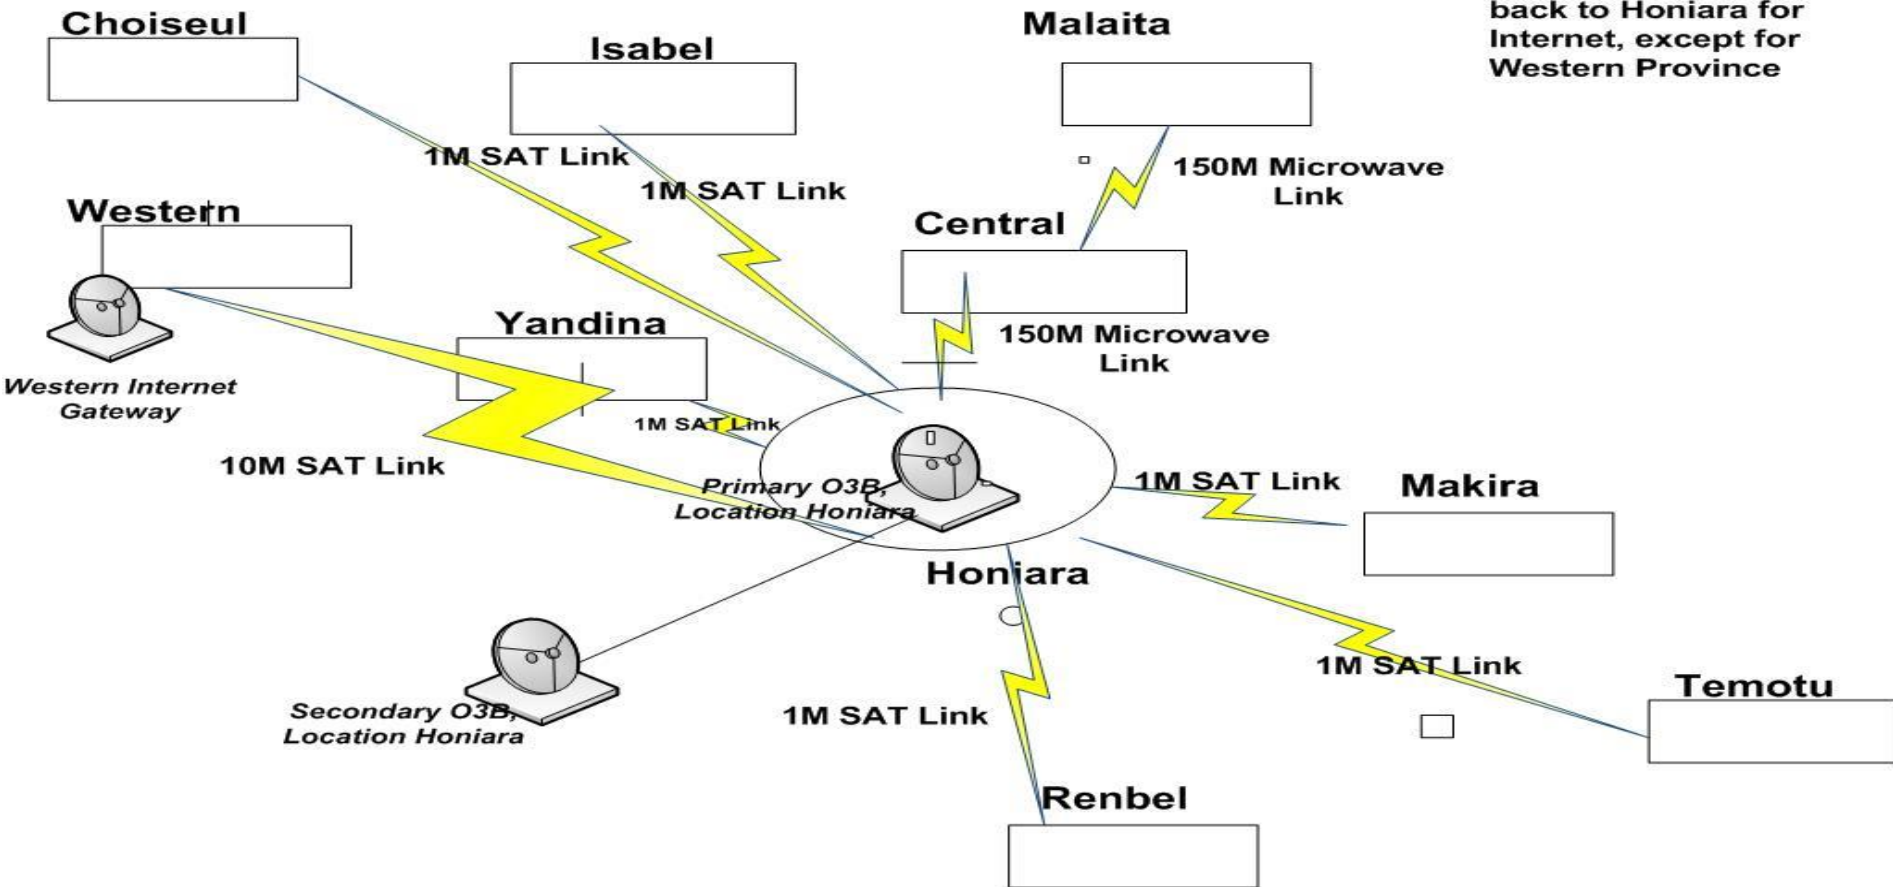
Choiseul

Isabel

Malaita

back to Honiara for Internet, except for Western Province

1M SAT Link

1M SAT Link

150M Microwave Link

Western

Central

Western Internet Gateway

Yandina

150M Microwave Link

1M SAT Link

10M SAT Link

1M SAT Link

Makira

Primary O3B, Location Honiara

Honiara

1M SAT Link

Temotu

Secondary O3B, Location Honiara

1M SAT Link

Renbel